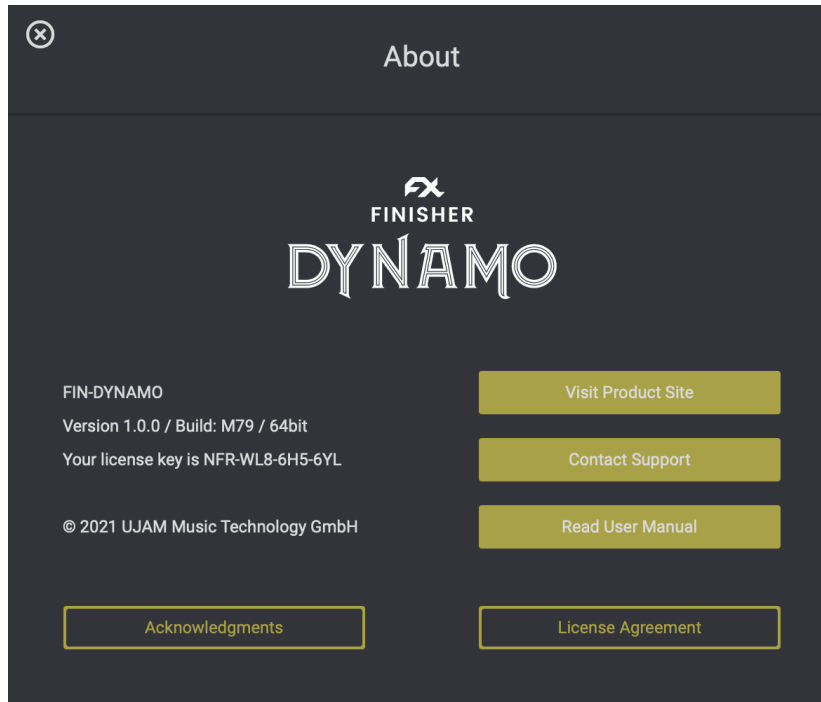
About

FX
FINISHER
DYNAMO

FIN-DYNAMO
Version 1.0.0 / Build: M79 / 64bit
Your license key is NFR-WL8-6H5-6YL

© 2021 UJAM Music Technology GmbH

Visit Product Site
Contact Support
Read User Manual

Acknowledgments
License Agreement